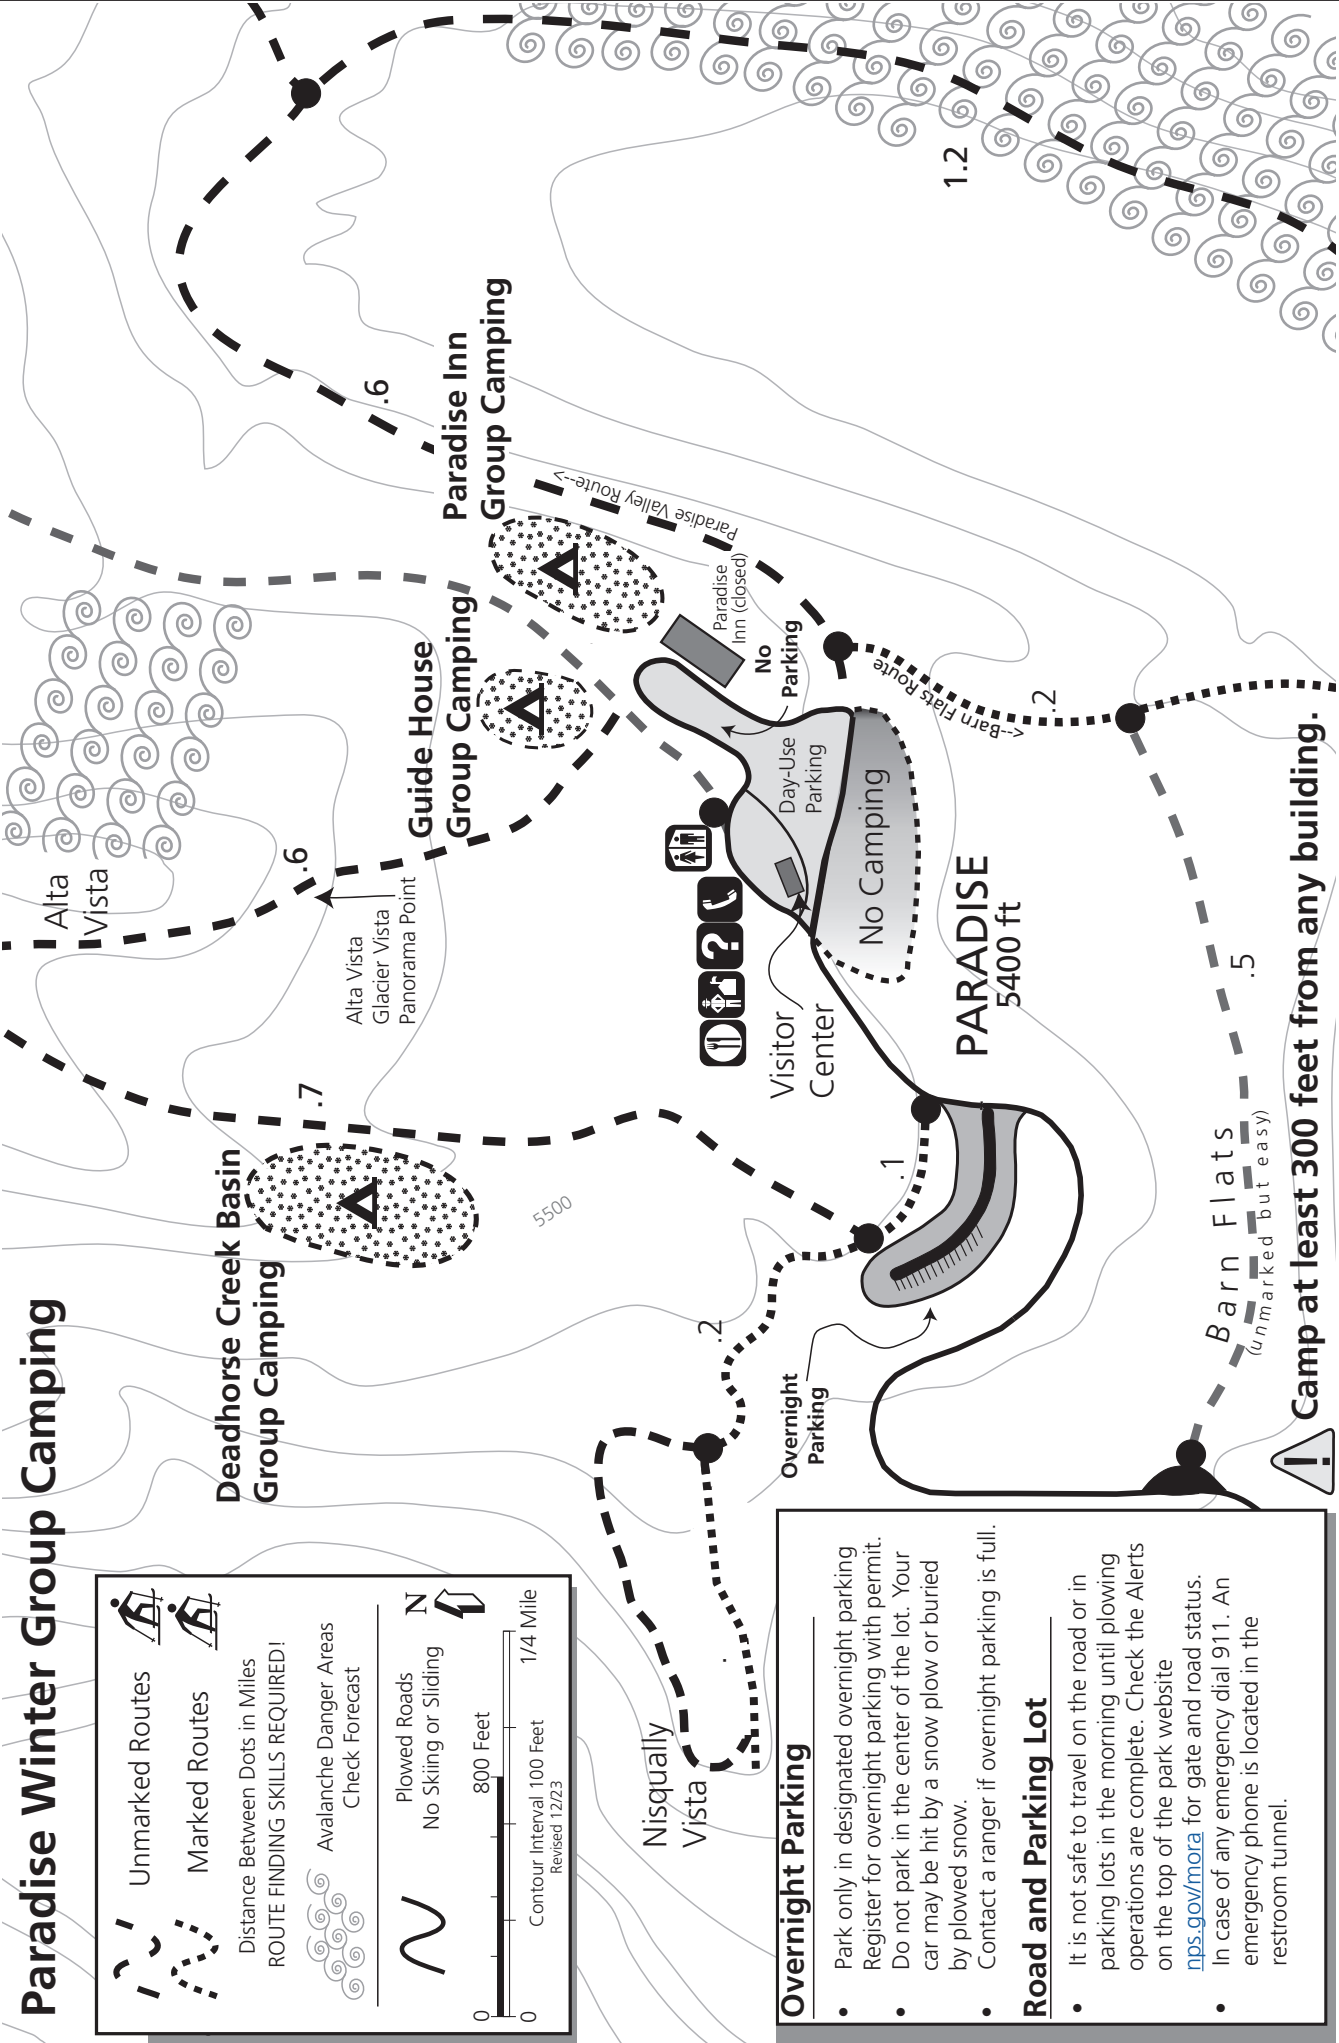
Paradise Winter Group Camping

Unmarked Routes
Marked Routes
Distance Between Dots in Miles
ROUTE FINDING SKILLS REQUIRED!
Avalanche Danger Areas
Check Forecast
Plowed Roads
No Skiing or Sliding
N
0
800 Feet
0
1/4 Mile
Contour Interval 100 Feet
Revised 12/23

Deadhorse Creek Basin
Group Camping

Guide House
Group Camping

Paradise Inn
Group Camping

Alta
Vista

Alta Vista
Glacier Vista
Panorama Point

.6
.7
.6
1.2
.2
.1
.2
.5

5500

Paradise Valley Route-->

Paradise
Inn (closed)

No
Parking

<--Barn Flats Route

Day-Use
Parking

No Camping

Visitor
Center

PARADISE
5400 ft

Overnight
Parking

Nisqually
Vista

Barn Flats
(unmarked but easy)

Camp at least 300 feet from any building.

Overnight Parking
• Park only in designated overnight parking
• Register for overnight parking with permit.
• Do not park in the center of the lot. Your car may be hit by a snow plow or buried by plowed snow.
• Contact a ranger if overnight parking is full.

Road and Parking Lot
• It is not safe to travel on the road or in parking lots in the morning until plowing operations are complete. Check the Alerts on the top of the park website nps.gov/mora for gate and road status.
• In case of any emergency dial 911. An emergency phone is located in the restroom tunnel.